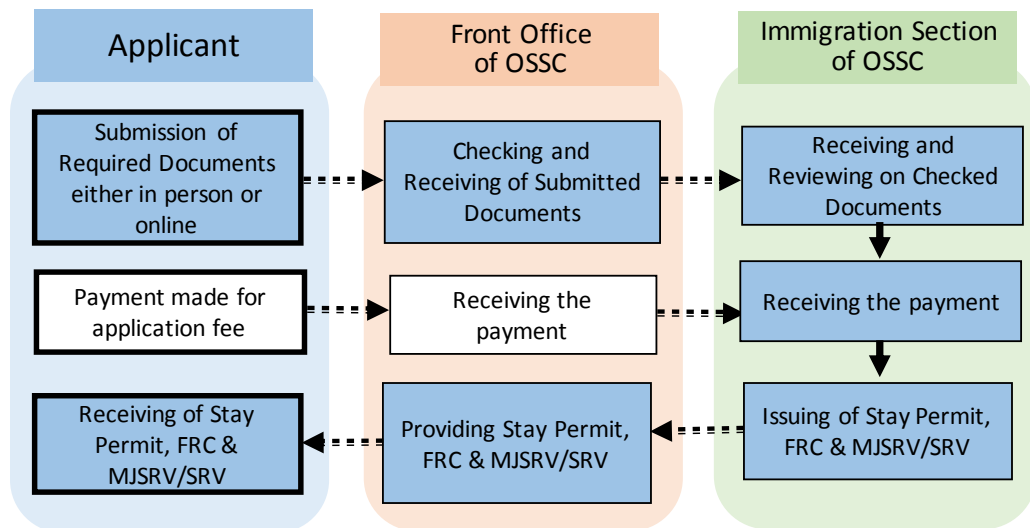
Applicant

Submission of Required Documents either in person or online

Payment made for application fee

Receiving of Stay Permit, FRC & MJSRV/SRV

Front Office of OSSC

Checking and Receiving of Submitted Documents

Receiving the payment

Providing Stay Permit, FRC & MJSRV/SRV

Immigration Section of OSSC

Receiving and Reviewing on Checked Documents

Receiving the payment

Issuing of Stay Permit, FRC & MJSRV/SRV